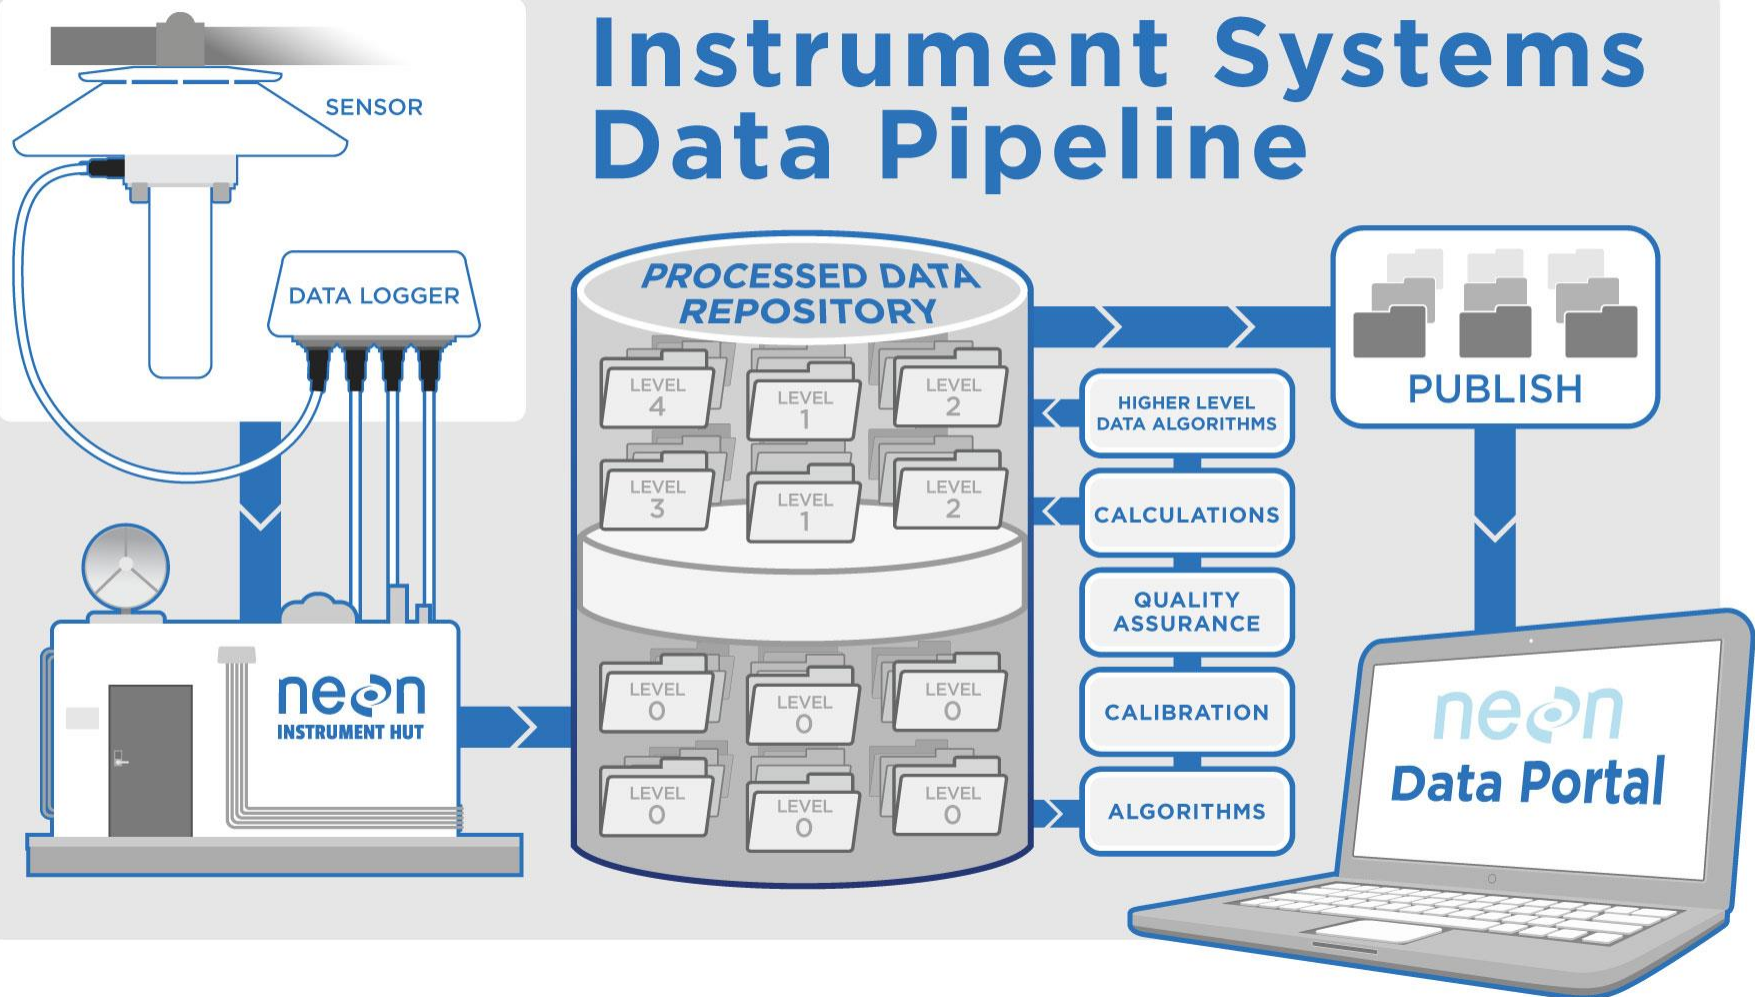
Instrument Systems Data Pipeline

SENSOR

DATA LOGGER

neon
INSTRUMENT HUT

PROCESSED DATA REPOSITORY

LEVEL 4
LEVEL 1
LEVEL 2
LEVEL 3
LEVEL 1
LEVEL 2

LEVEL 0
LEVEL 0
LEVEL 0
LEVEL 0
LEVEL 0
LEVEL 0

HIGHER LEVEL DATA ALGORITHMS

CALCULATIONS

QUALITY ASSURANCE

CALIBRATION

ALGORITHMS

PUBLISH

neon
Data Portal